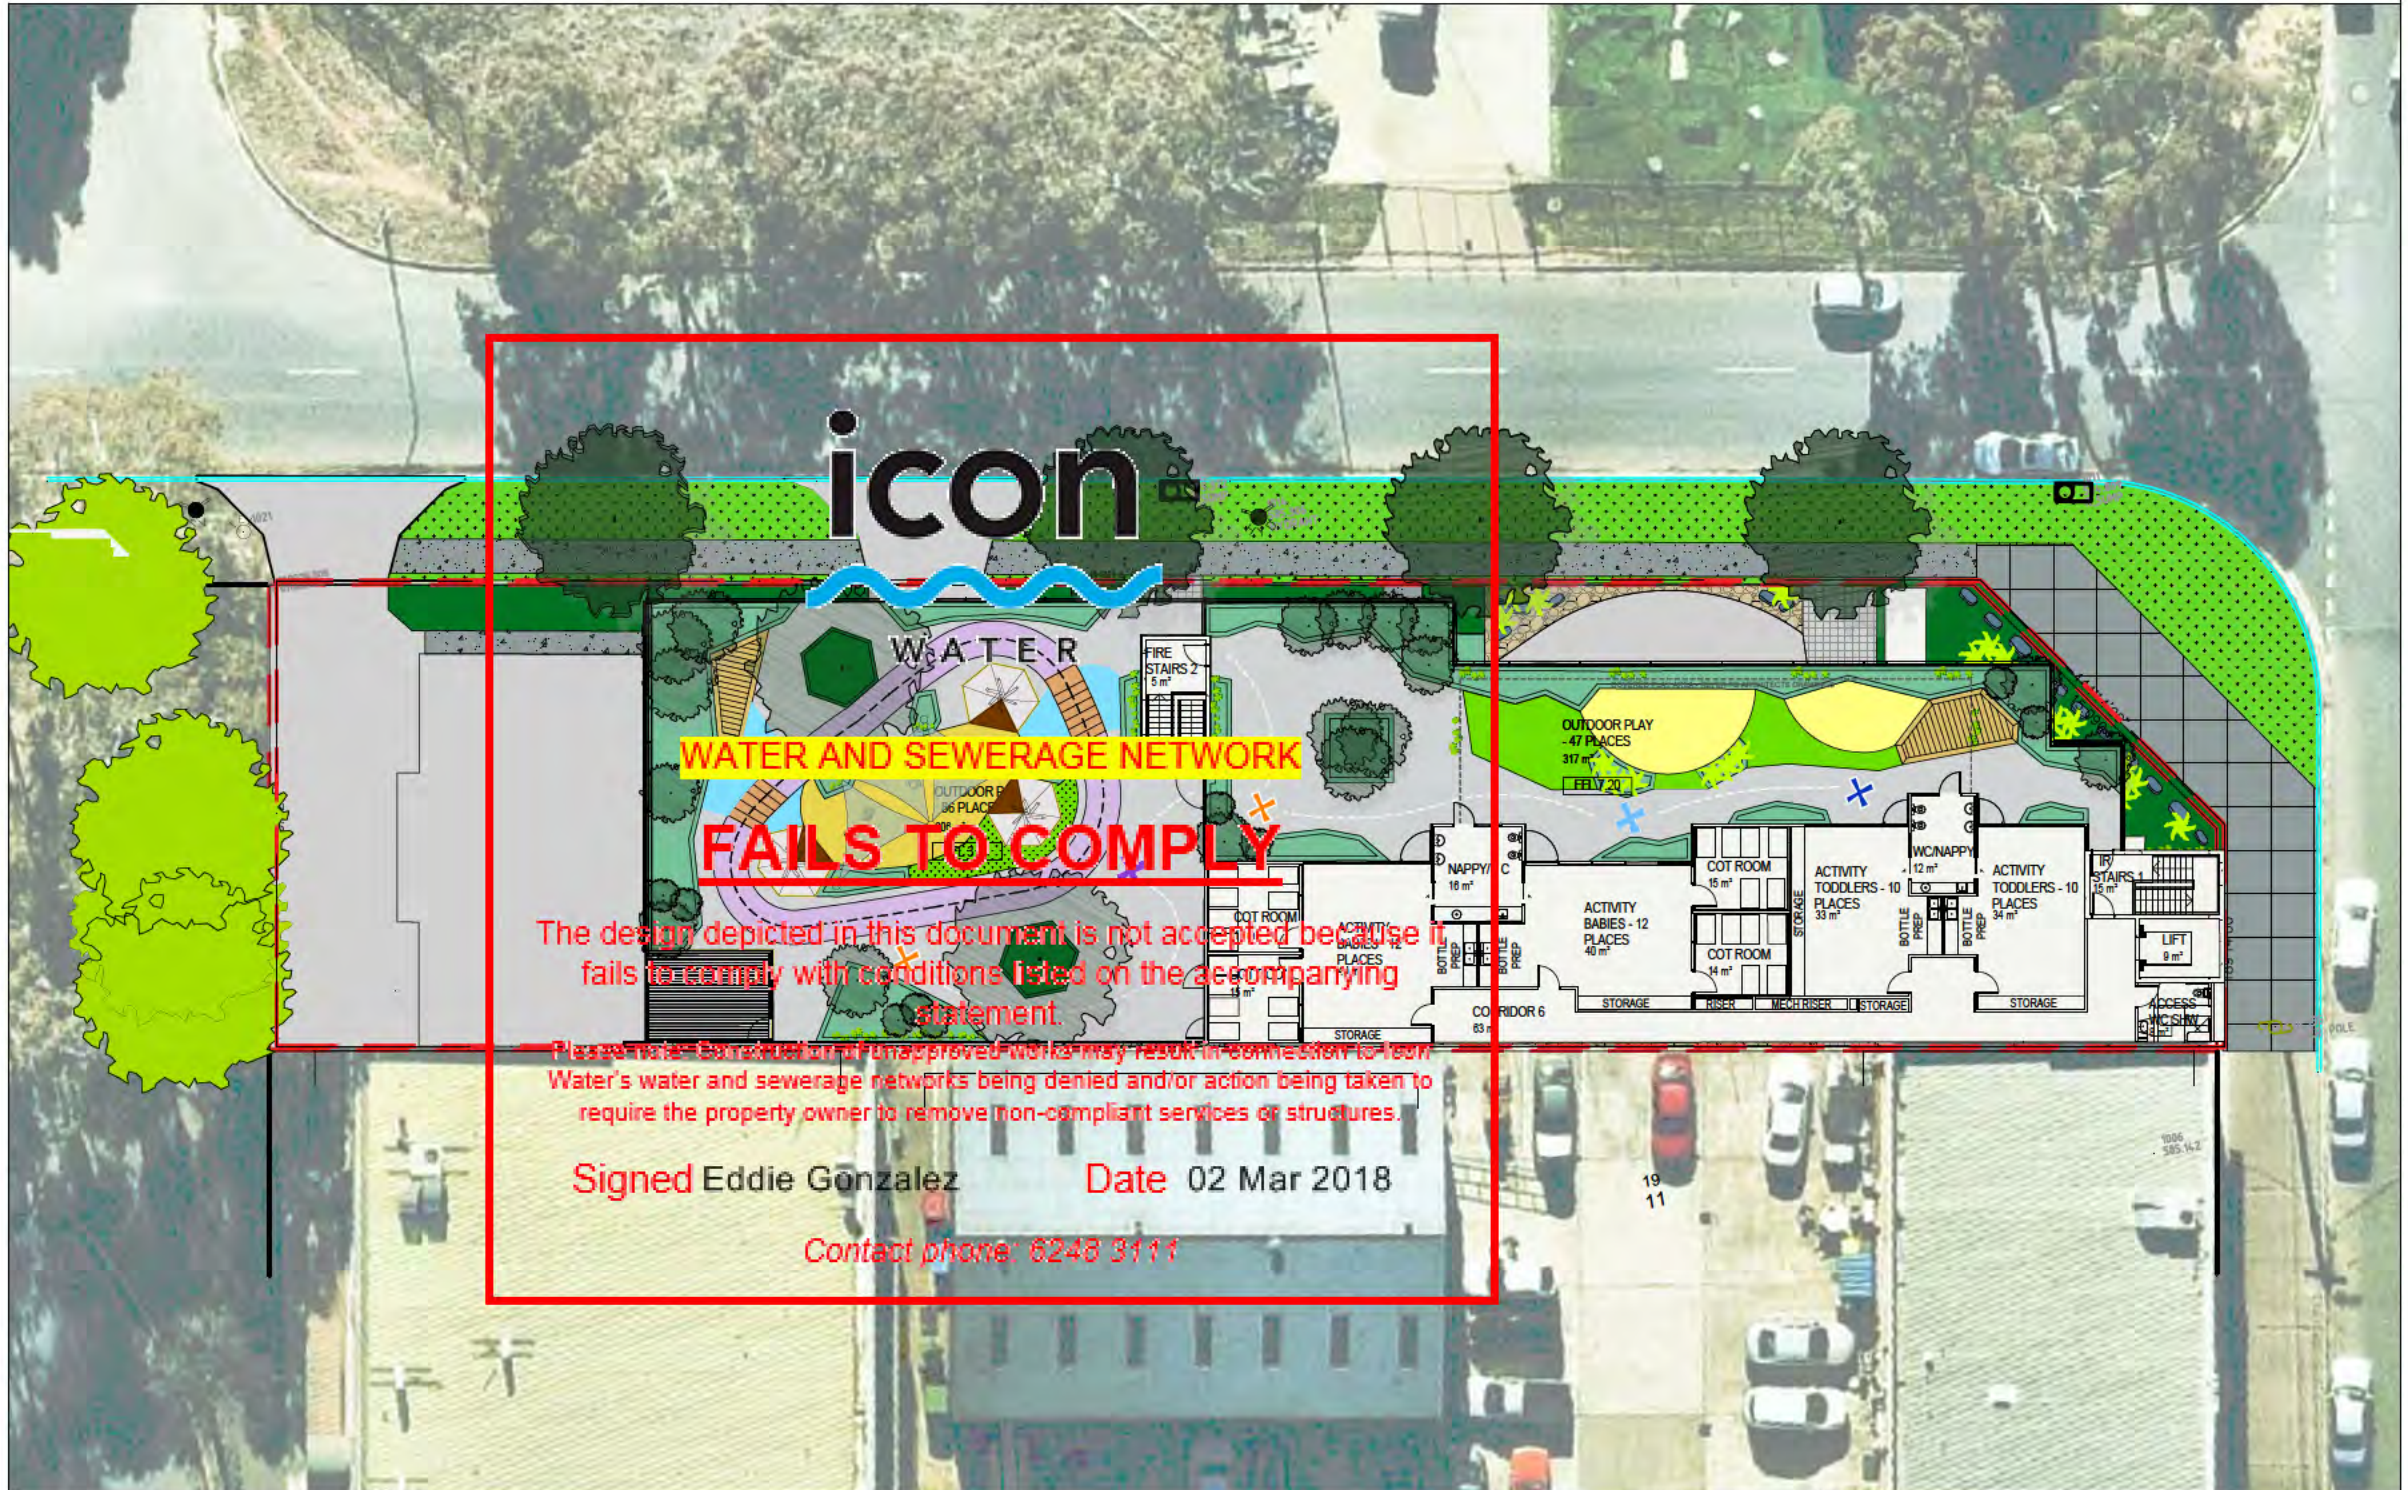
icon
WATER
WATER AND SEWERAGE NETWORK
FAILS TO COMPLY
The design depicted in this document is not accepted because it fails to comply with conditions listed on the accompanying statement.
Please note: Construction of unapproved works may result in connection to Icon Water's water and sewerage networks being denied and/or action being taken to require the property owner to remove non-compliant services or structures.
Signed Eddie Gonzalez Date 02 Mar 2018
Contact phone: 6248 3111

FIRE STAIRS 2 5 m²
OUTDOOR PLAY - 47 PLACES 317 m²
OUTDOOR P 56 PLACE
NAPPY/WC 16 m²
COT ROOM 15 m²
COT ROOM 14 m²
COT ROOM 15 m²
ACTIVITY BABIES - 12 PLACES
ACTIVITY BABIES - 12 PLACES 40 m²
ACTIVITY TODDLERS - 10 PLACES 33 m²
WC/NAPPY 12 m²
ACTIVITY TODDLERS - 10 PLACES 34 m²
FIRE STAIRS 1 15 m²
LIFT 9 m²
ACCESS WC/SHW
BOTTLE PREP
BOTTLE PREP
BOTTLE PREP
BOTTLE PREP
STORAGE
STORAGE
STORAGE
RISER
MECH RISER
STORAGE
STORAGE
CORRIDOR 6 63 m²
19
11